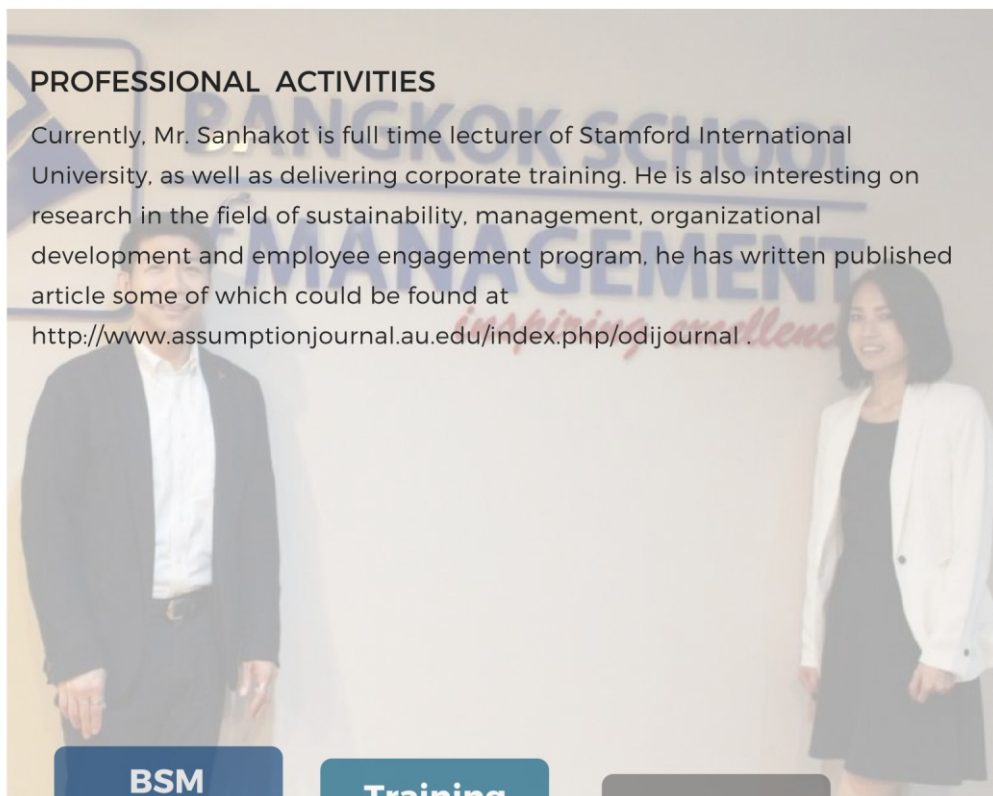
BANGKOK SCHOOL
MANAGEMENT
inspiring excellence

PROFESSIONAL ACTIVITIES

Currently, Mr. Sanhakot is full time lecturer of Stamford International University, as well as delivering corporate training. He is also interesting on research in the field of sustainability, management, organizational development and employee engagement program, he has written published article some of which could be found at http://www.assumptionjournal.au.edu/index.php/odijournal .

BSM

Training